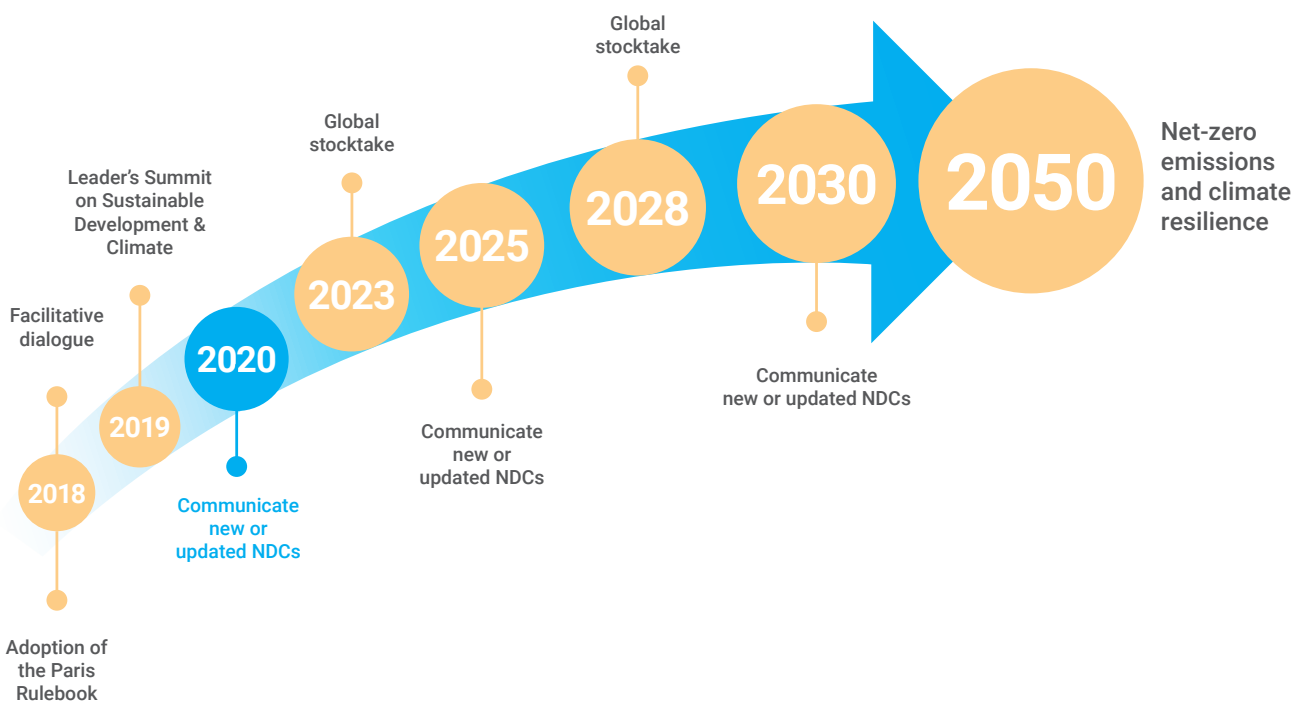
Facilitative dialogue

2018

Adoption of the Paris Rulebook

Leader's Summit on Sustainable Development & Climate

2019

2020

Communicate new or updated NDCs

Global stocktake

2023

2025

Communicate new or updated NDCs

Global stocktake

2028

2030

Communicate new or updated NDCs

2050

Net-zero emissions and climate resilience